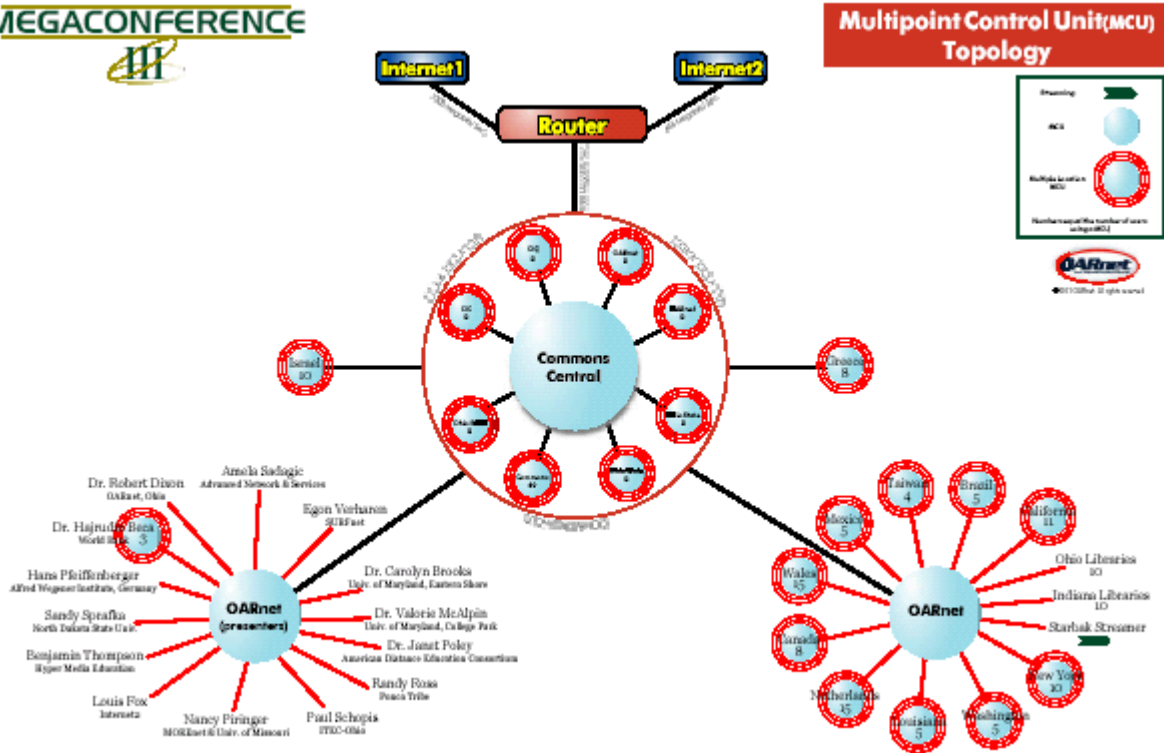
MEGACONFERENCE
III

Multipoint Control Unit(MCU)
Topology

Streaming
MCU
Multiple location MCU
Number equal the number of users using MCU

OARnet
©2001 OARnet All rights reserved

Internet1
Internet2
Router

Commons Central

Israel
10

Greece
8

Dr. Robert Dixon
OARnet, Ohio

Amela Sadagic
Advanced Network & Services

Egon Verharen
SURFnet

Dr. Hajrudin Beca
World Bank
3

Hans Pfeiffenberger
Alfred Wegener Institute, Germany

Dr. Carolyn Brooks
Univ. of Maryland, Eastern Shore

Sandy Sprafka
North Dakota State Univ.

Dr. Valerie McAlpin
Univ. of Maryland, College Park

OARnet
(presenters)

Dr. Janet Poley
American Distance Education Consortium

Benjamin Thompson
Hyper Media Education

Randy Ross
Ponca Tribe

Louis Fox
Internet2

Nancy Piringer
MOREnet & Univ. of Missouri

Paul Schopis
ITEC-Ohio

Taiwan
4

Brazil
5

Mexico
5

California
11

Ohio Libraries
10

Wales
15

Indiana Libraries
10

OARnet

Starbak Streamer

Canada
8

New York
10

Netherlands
15

Louisiana
5

Washington
5